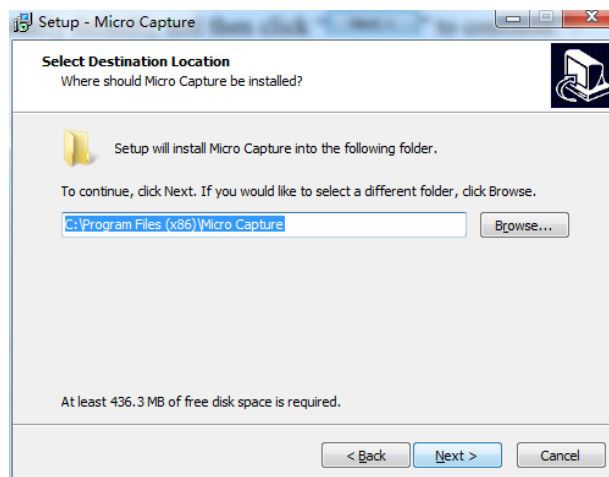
Setup - Micro Capture

Select Destination Location
Where should Micro Capture be installed?

Setup will install Micro Capture into the following folder.

To continue, click Next. If you would like to select a different folder, click Browse.

C:\Program Files (x86)\Micro Capture

Browse...

At least 436.3 MB of free disk space is required.

< Back

Next >

Cancel